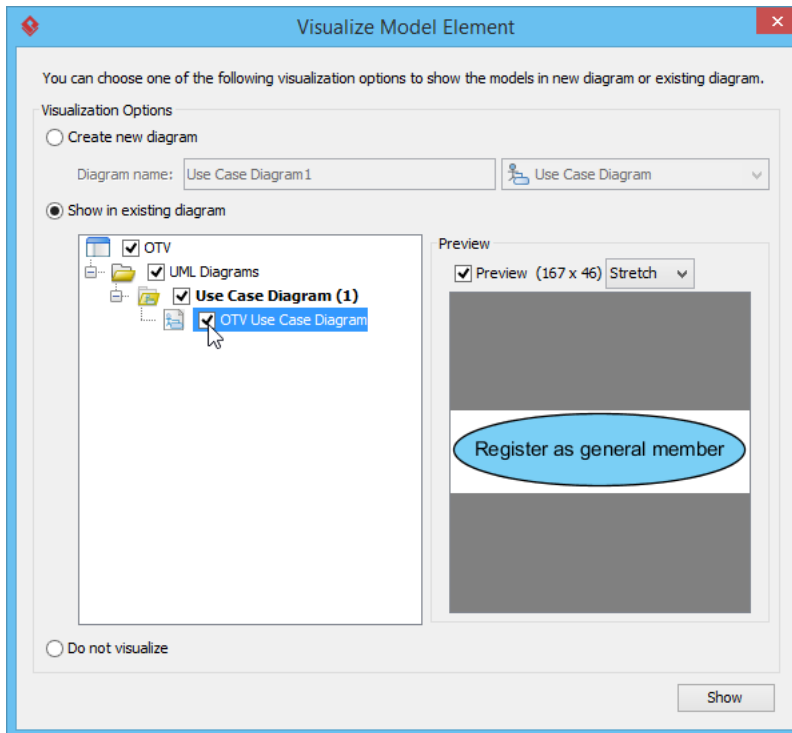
Visualize Model Element

You can choose one of the following visualization options to show the models in new diagram or existing diagram.

Visualization Options

Create new diagram

Diagram name: Use Case Diagram1 Use Case Diagram

Show in existing diagram

OTV
UML Diagrams
Use Case Diagram (1)
OTV Use Case Diagram

Preview

Preview (167 x 46) Stretch

Register as general member

Do not visualize

Show